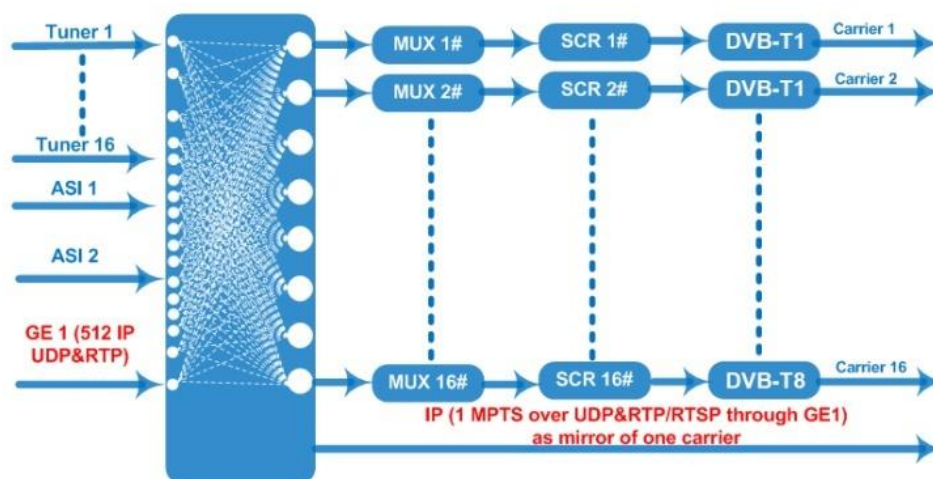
Tuner 1

Tuner 16

ASI 1

ASI 2

GE 1 (512 IP UDP&RTP)

MUX 1#

SCR 1#

DVB-T1

Carrier 1

MUX 2#

SCR 2#

DVB-T1

Carrier 2

MUX 16#

SCR 16#

DVB-T8

Carrier 16

IP (1 MPTS over UDP&RTP/RTSP through GE1) as mirror of one carrier